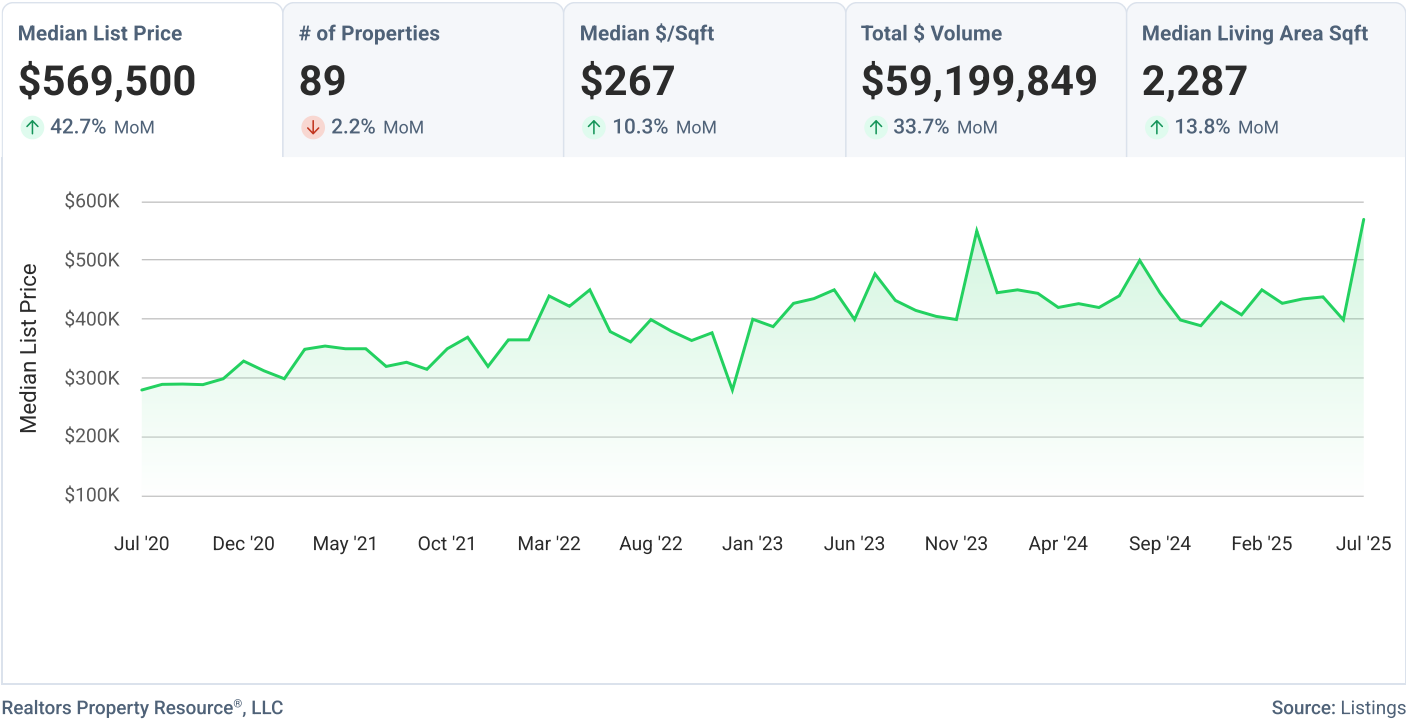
Median List Price
$569,500
42.7% MoM

# of Properties
89
2.2% MoM

Median $/Sqft
$267
10.3% MoM

Total $ Volume
$59,199,849
33.7% MoM

Median Living Area Sqft
2,287
13.8% MoM

$600K
$500K
$400K
$300K
$200K
$100K
Median List Price

Jul '20 Dec '20 May '21 Oct '21 Mar '22 Aug '22 Jan '23 Jun '23 Nov '23 Apr '24 Sep '24 Feb '25 Jul '25

Realtors Property Resource®, LLC

Source: Listings